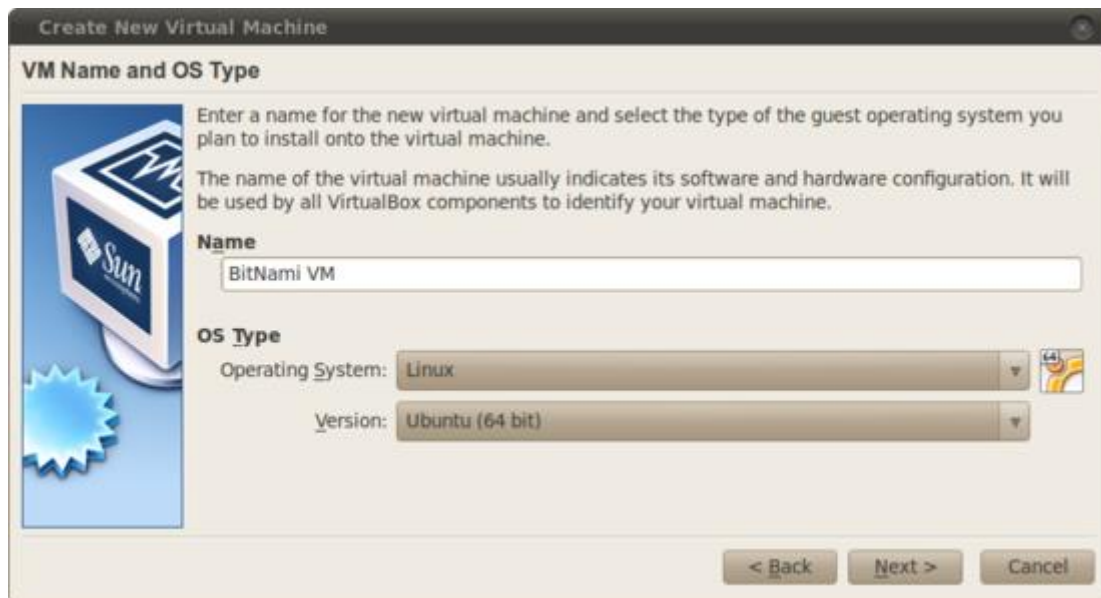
Create New Virtual Machine

VM Name and OS Type

Enter a name for the new virtual machine and select the type of the guest operating system you plan to install onto the virtual machine.

The name of the virtual machine usually indicates its software and hardware configuration. It will be used by all VirtualBox components to identify your virtual machine.

Name

BitNami VM

OS Type

Operating System: Linux

Version: Ubuntu (64 bit)

Sun

64

< Back

Next >

Cancel